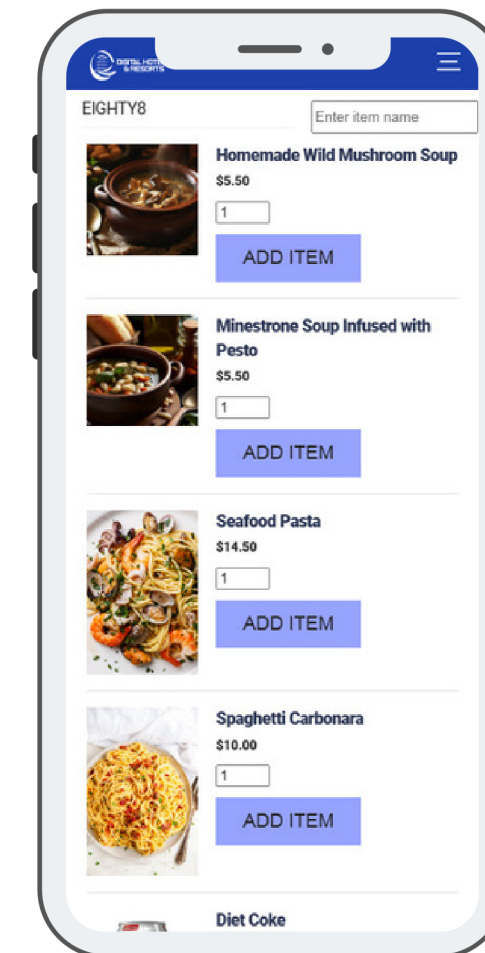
DIGITAL HOTELS & RESORTS

EIGHTY8

Enter item name

Homemade Wild Mushroom Soup
$5.50
1
ADD ITEM

Minestrone Soup Infused with Pesto
$5.50
1
ADD ITEM

Seafood Pasta
$14.50
1
ADD ITEM

Spaghetti Carbonara
$10.00
1
ADD ITEM

Diet Coke